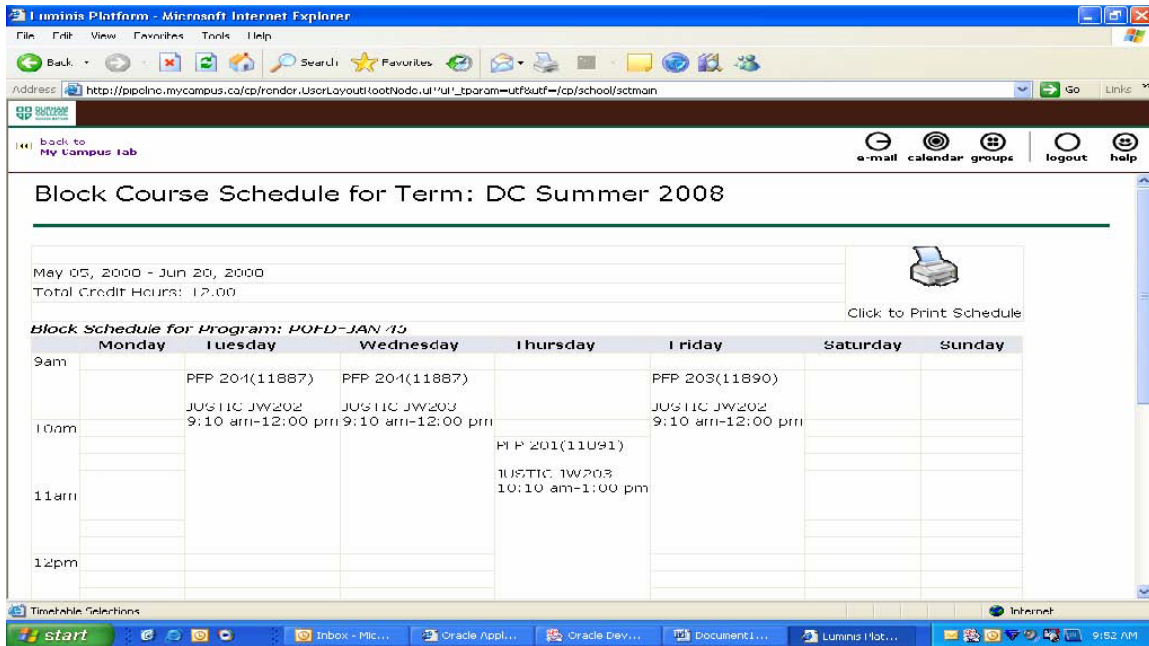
Luminis Platform - Microsoft Internet Explorer

File Edit View Favorites Tools Help

Back Search Favorites

Address http://pipeline.mycampus.ca/cp/render.UserLayoutRootNode.uP?uP_tparam=utf&utf=/cp/school/sctmain Go Links

back to My Campus Tab

e-mail calendar groups logout help

Block Course Schedule for Term: DC Summer 2008

May 05, 2008 - Jun 20, 2008
Total Credit Hours: 12.00

Click to Print Schedule

Block Schedule for Program: POFD-JAN 45

| | Monday | Tuesday | Wednesday | Thursday | Friday | Saturday | Sunday |
|---|---|---|---|---|---|---|---|
| 9am | | PFP 204(11887) JUSTIC JW202 9:10 am-12:00 pm | PFP 204(11887) JUSTIC JW203 9:10 am-12:00 pm | | PFP 203(11890) JUSTIC JW202 9:10 am-12:00 pm | | |
| 10am | | | | PFP 201(11891) JUSTIC JW203 10:10 am-1:00 pm | | | |
| 11am | | | | | | | |
| 12pm | | | | | | | |

Timetable Selections

Internet

start Inbox - Mic... Oracle Appl... Oracle Dev... Document1... Luminis Plat... 9:52 AM